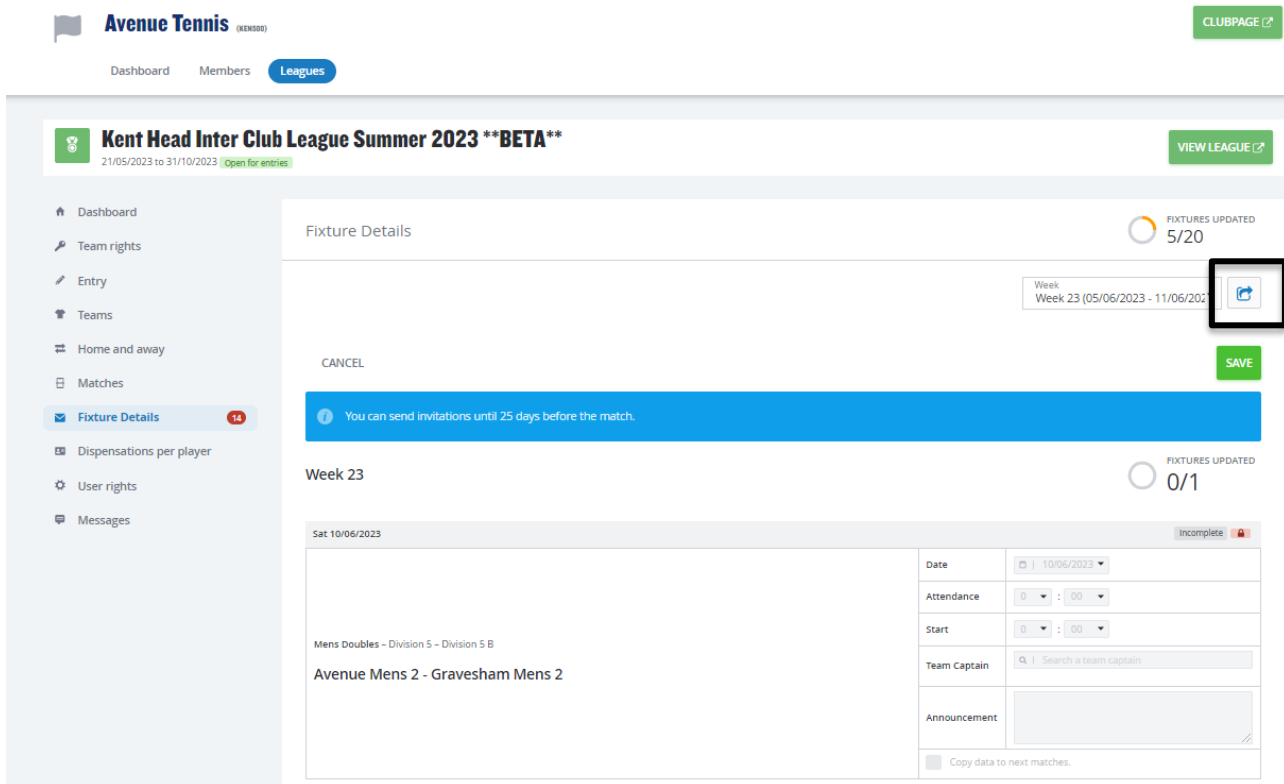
Avenue Tennis (KENS00)

CLUBPAGE

Dashboard Members Leagues

Kent Head Inter Club League Summer 2023 **BETA**

21/05/2023 to 31/10/2023 Open for entries

VIEW LEAGUE

Dashboard
Team rights
Entry
Teams
Home and away
Matches
Fixture Details 14
Dispensations per player
User rights
Messages

Fixture Details

FIXTURES UPDATED
5/20

Week
Week 23 (05/06/2023 - 11/06/202

CANCEL

SAVE

You can send invitations until 25 days before the match.

Week 23

FIXTURES UPDATED
0/1

Sat 10/06/2023

Incomplete

Mens Doubles – Division 5 – Division 5 B

Avenue Mens 2 - Gravesham Mens 2

| Date | 10/06/2023 |
|---|---|
| Attendance | 0 : 00 |
| Start | 0 : 00 |
| Team Captain | Search a team captain |
| Announcement | |

Copy data to next matches.